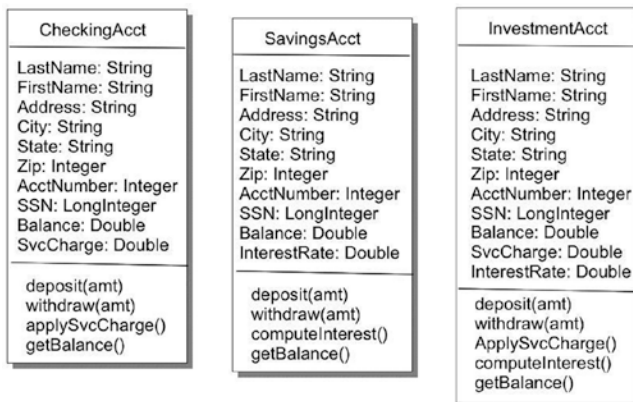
CheckingAcct

LastName: String
FirstName: String
Address: String
City: String
State: String
Zip: Integer
AcctNumber: Integer
SSN: LongInteger
Balance: Double
SvcCharge: Double

deposit(amt)
withdraw(amt)
applySvcCharge()
getBalance()

SavingsAcct

LastName: String
FirstName: String
Address: String
City: String
State: String
Zip: Integer
AcctNumber: Integer
SSN: LongInteger
Balance: Double
InterestRate: Double

deposit(amt)
withdraw(amt)
computeInterest()
getBalance()

InvestmentAcct

LastName: String
FirstName: String
Address: String
City: String
State: String
Zip: Integer
AcctNumber: Integer
SSN: LongInteger
Balance: Double
SvcCharge: Double
InterestRate: Double

deposit(amt)
withdraw(amt)
ApplySvcCharge()
computeInterest()
getBalance()